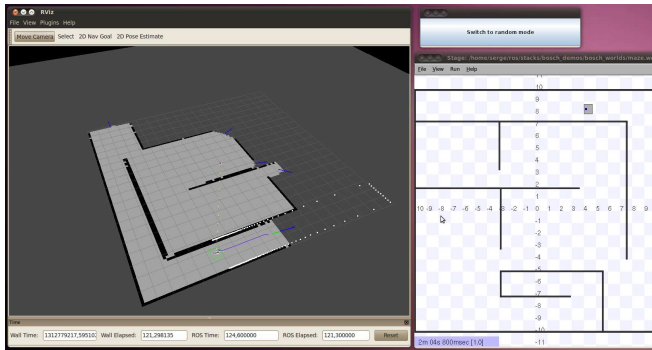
RViz
File View Plugins Help
Move Camera Select 2D Nav Goal 2D Pose Estimate
View
Wall Time: 1312779217.595102 Wall Elapsed: 121.298135 ROS Time: 124.600000 ROS Elapsed: 121.300000 Reset

Switch to random mode

Stage: /home/serge/ros/stacks/bosch_demos/bosch_worlds/maze.w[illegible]
File View Run Help
11
10
9
8
7
6
5
4
3
2
1
10 -9 -8 -7 -6 -5 -4 -3 -2 -1 0 1 2 3 4 5 6 7 8 9
-1
-2
-3
-4
-5
-6
-7
-8
-9
-10
-11
2m 04s 800msec [1.0]